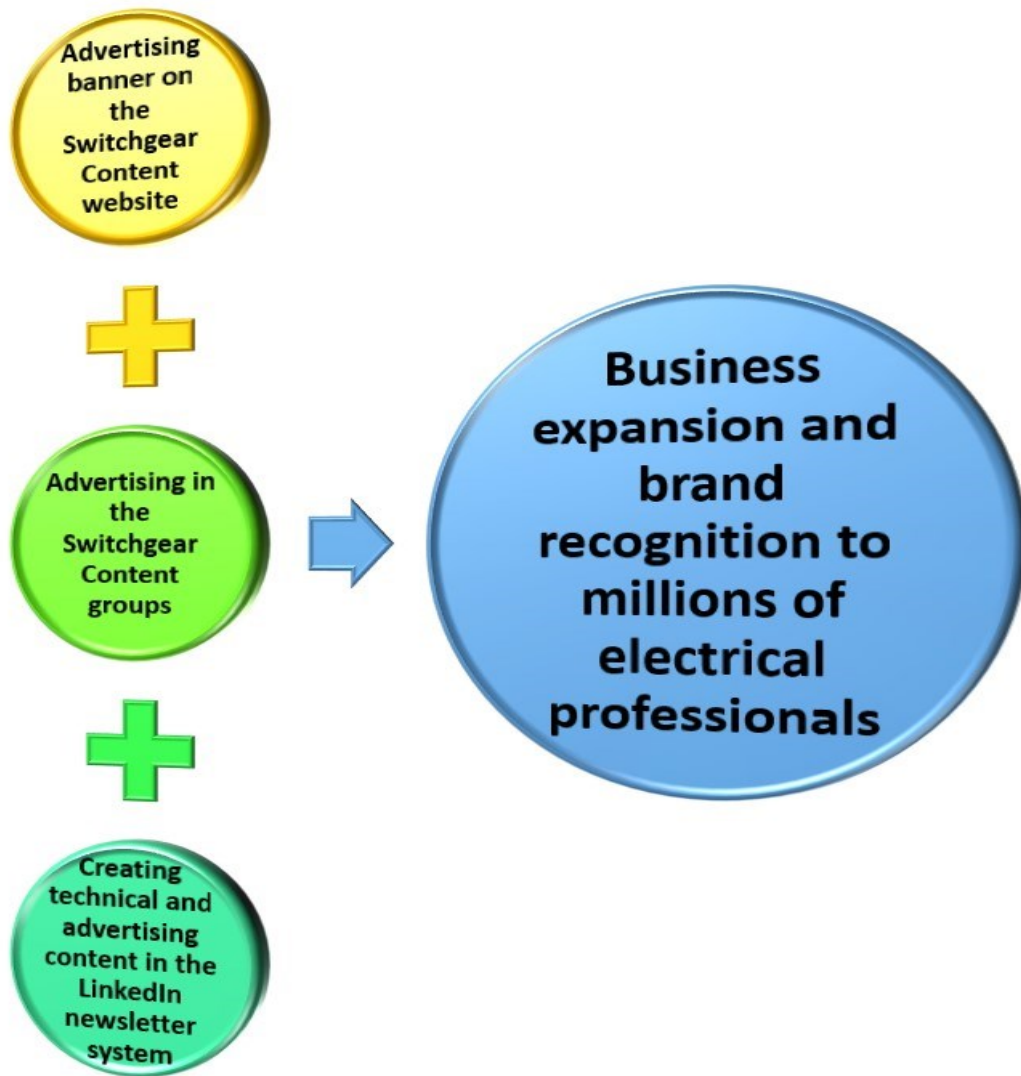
Advertising banner on the Switchgear Content website

Advertising in the Switchgear Content groups

Creating technical and advertising content in the LinkedIn newsletter system

Business expansion and brand recognition to millions of electrical professionals